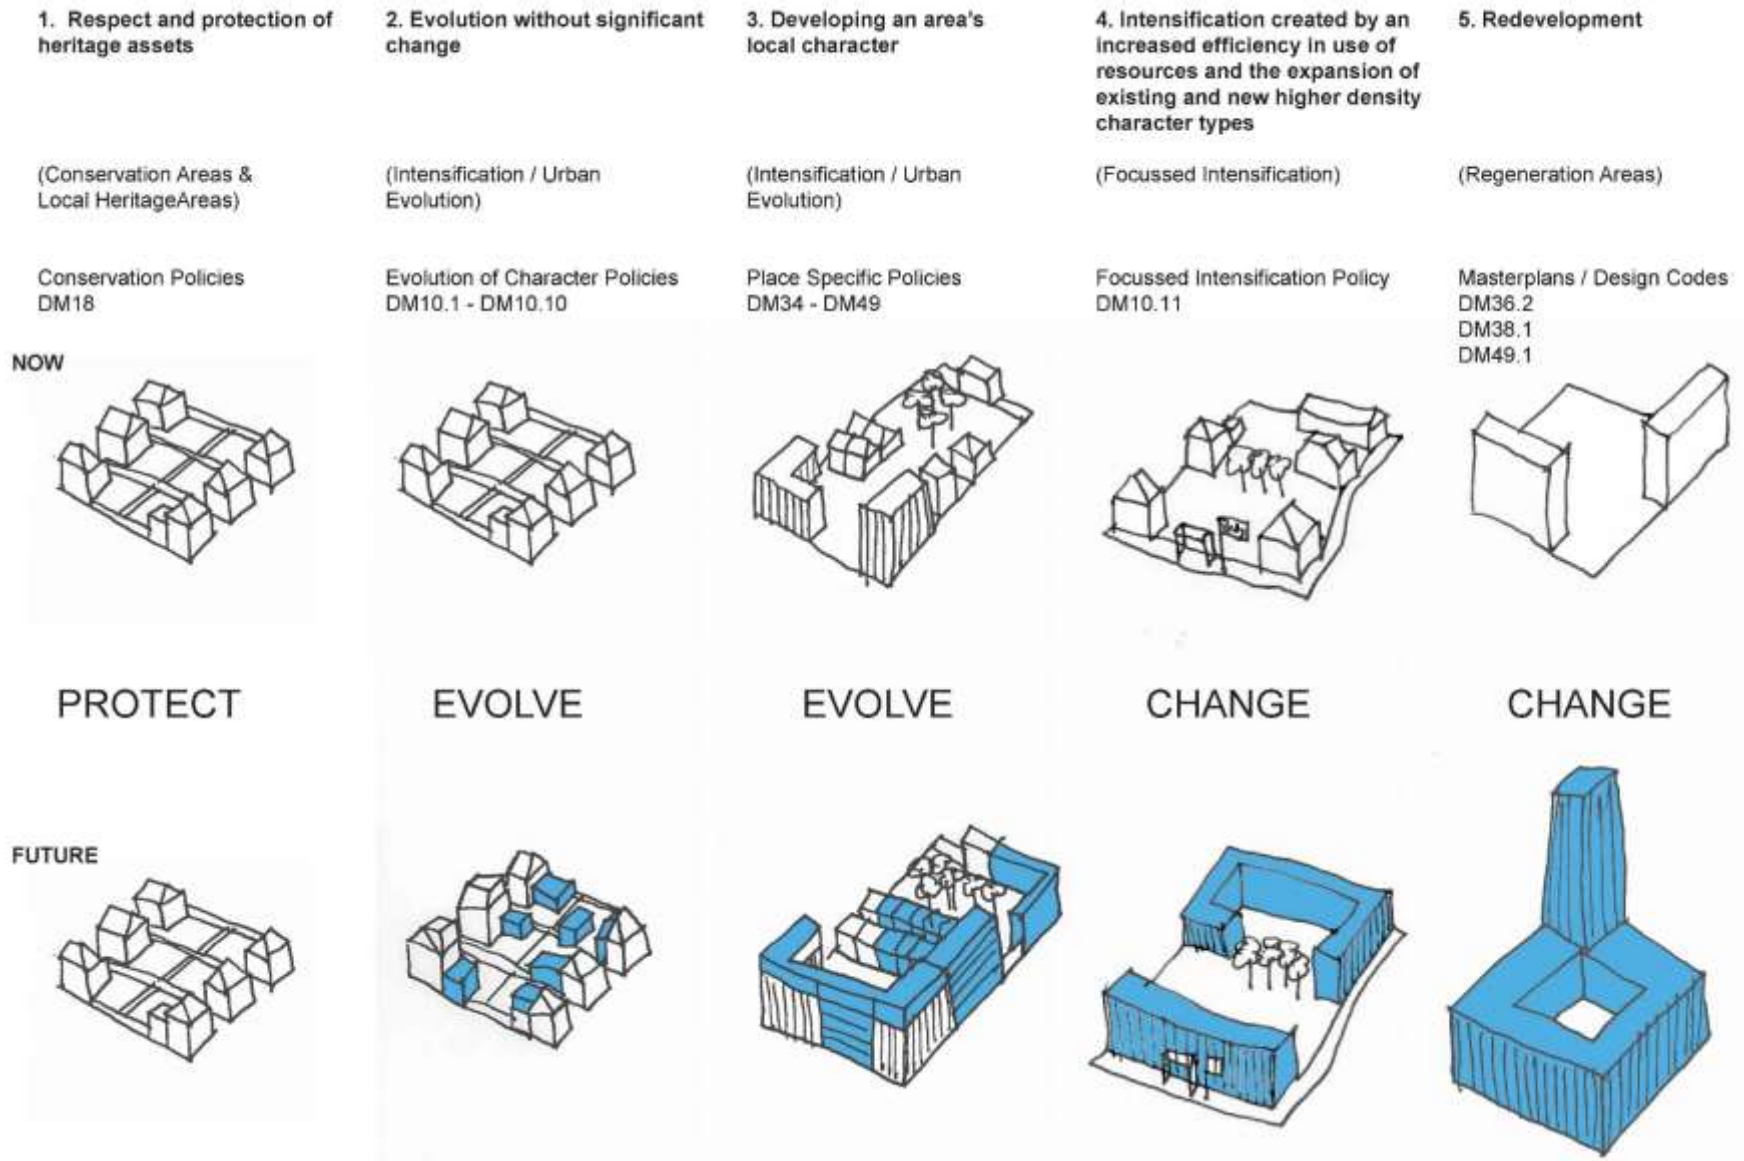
1. Respect and protection of heritage assets

(Conservation Areas & Local HeritageAreas)

Conservation Policies
DM18

2. Evolution without significant change

(Intensification / Urban Evolution)

Evolution of Character Policies
DM10.1 - DM10.10

3. Developing an area's local character

(Intensification / Urban Evolution)

Place Specific Policies
DM34 - DM49

4. Intensification created by an increased efficiency in use of resources and the expansion of existing and new higher density character types

(Focussed Intensification)

Focussed Intensification Policy
DM10.11

5. Redevelopment

(Regeneration Areas)

Masterplans / Design Codes
DM36.2
DM38.1
DM49.1

NOW

PROTECT

EVOLVE

EVOLVE

CHANGE

CHANGE

FUTURE